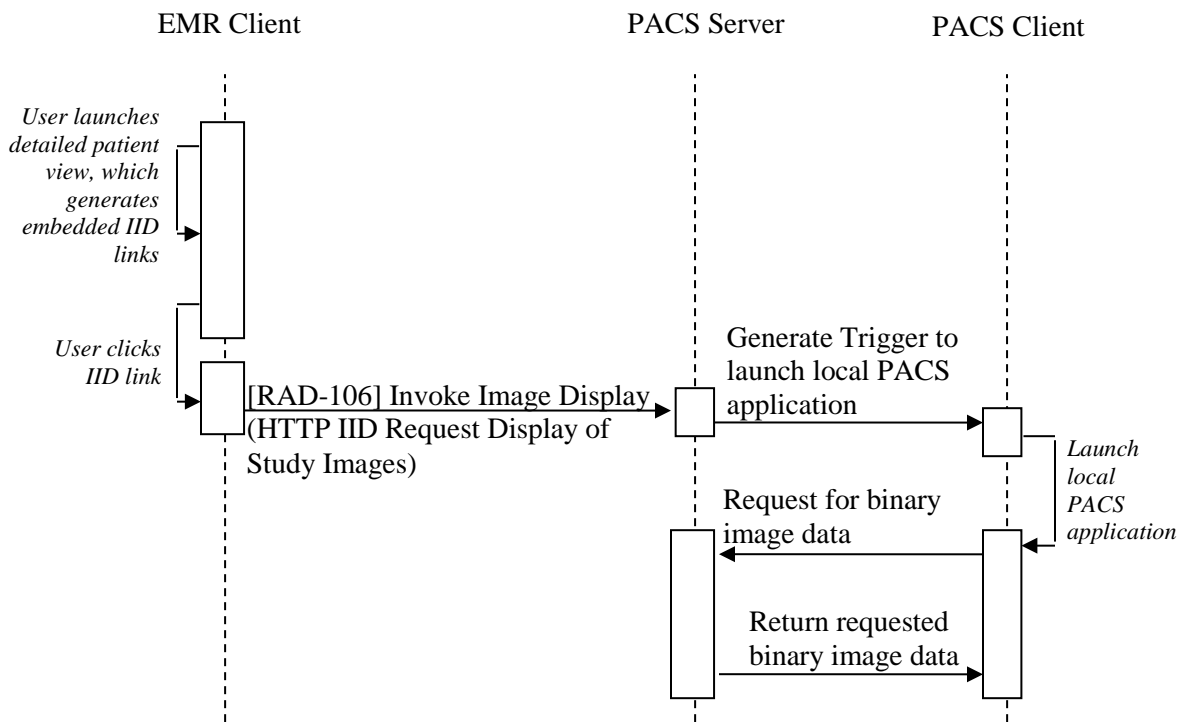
EMR Client

PACS Server

PACS Client

User launches detailed patient view, which generates embedded IID links

User clicks IID link

[RAD-106] Invoke Image Display (HTTP IID Request Display of Study Images)

Generate Trigger to launch local PACS application

Launch local PACS application

Request for binary image data

Return requested binary image data